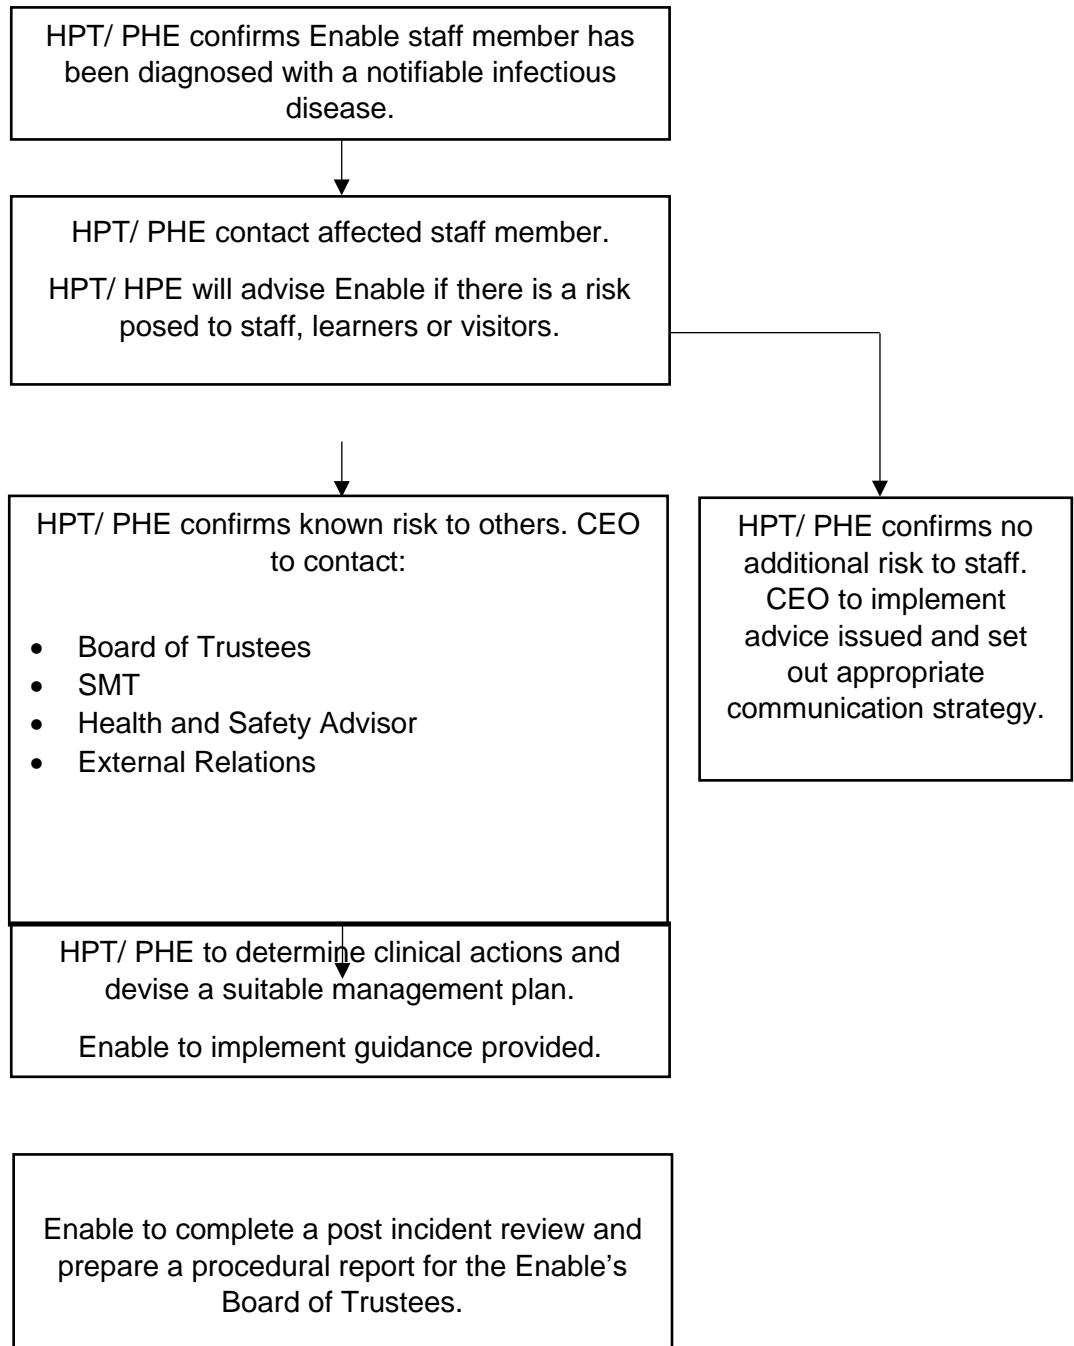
HPT/ PHE confirms Enable staff member has been diagnosed with a notifiable infectious disease.

HPT/ PHE contact affected staff member.

HPT/ HPE will advise Enable if there is a risk posed to staff, learners or visitors.

HPT/ PHE confirms known risk to others. CEO to contact:

- Board of Trustees
- SMT
- Health and Safety Advisor
- External Relations

HPT/ PHE confirms no additional risk to staff. CEO to implement advice issued and set out appropriate communication strategy.

HPT/ PHE to determine clinical actions and devise a suitable management plan.

Enable to implement guidance provided.

Enable to complete a post incident review and prepare a procedural report for the Enable's Board of Trustees.